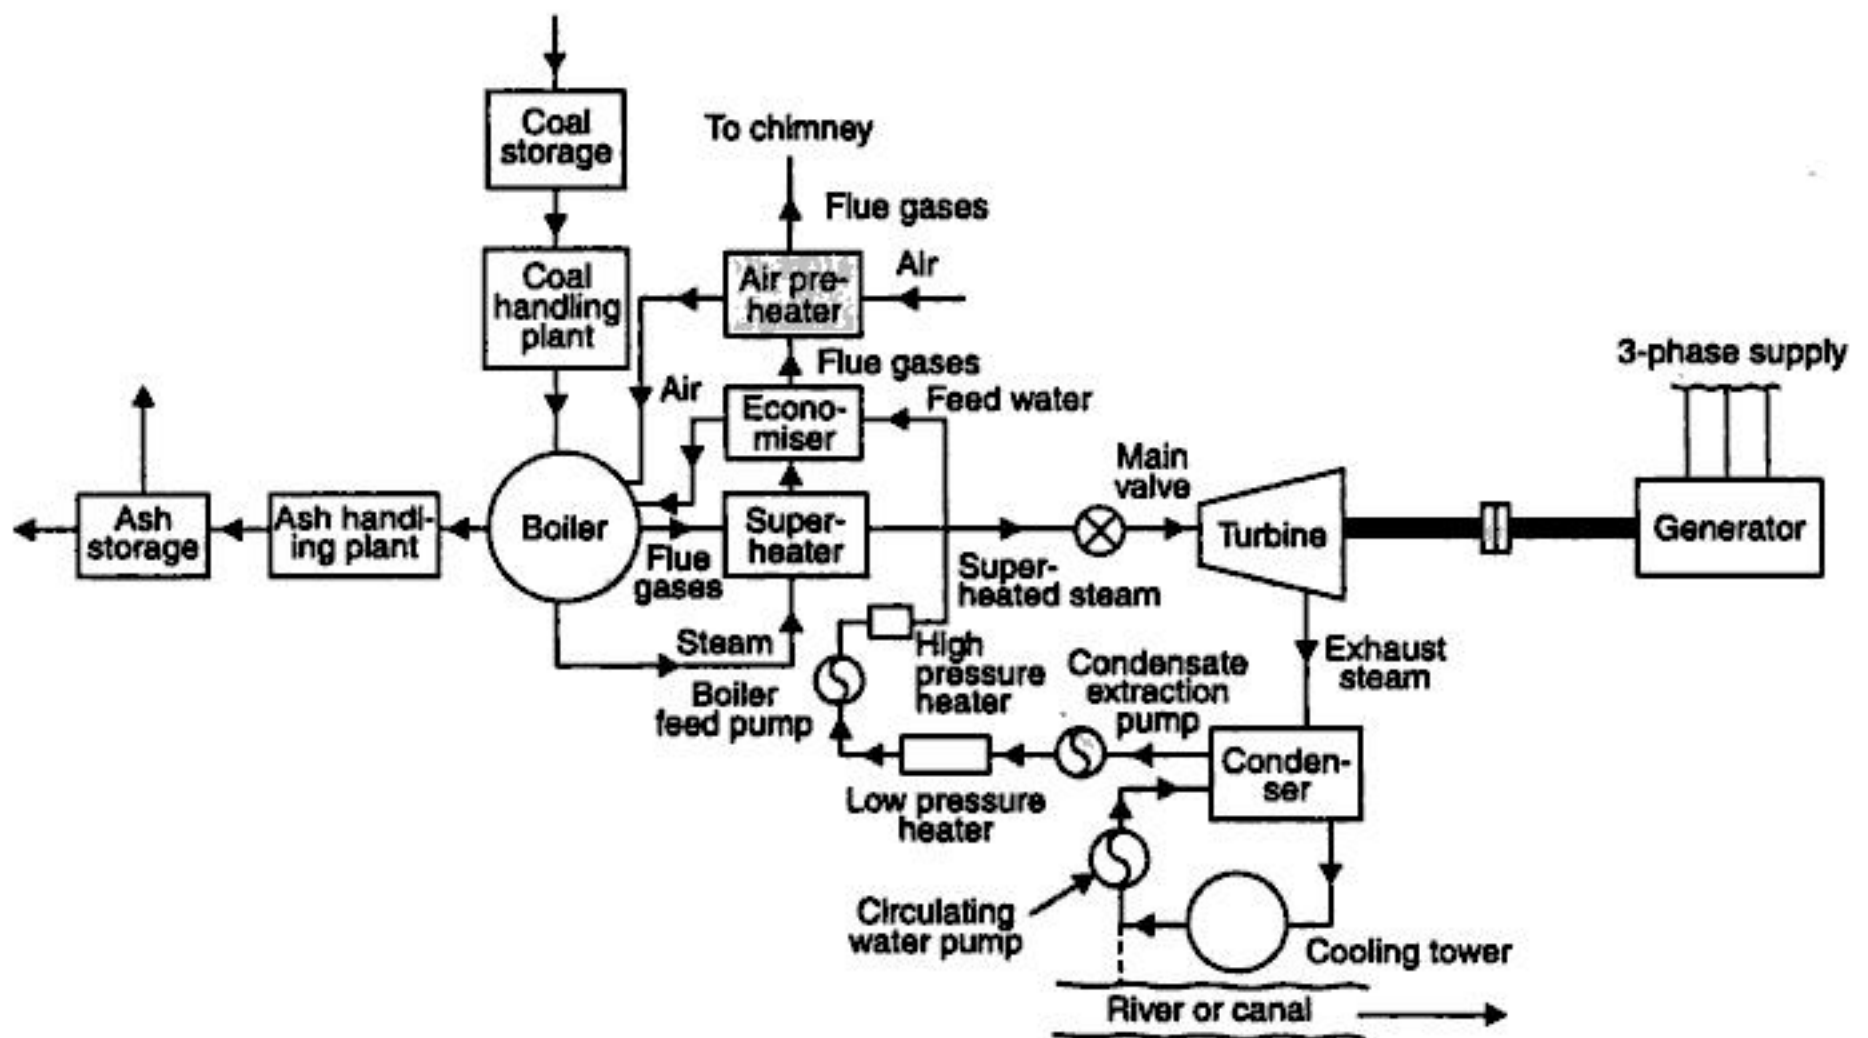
Coal storage

To chimney

Flue gases

Coal handling plant

Air preheater

Air

Flue gases

Air

Economiser

Feed water

3-phase supply

Main valve

Ash storage

Ash handling plant

Boiler

Superheater

Turbine

Generator

Flue gases

Superheated steam

Steam

High pressure heater

Exhaust steam

Boiler feed pump

Condensate extraction pump

Condenser

Low pressure heater

Circulating water pump

Cooling tower

River or canal